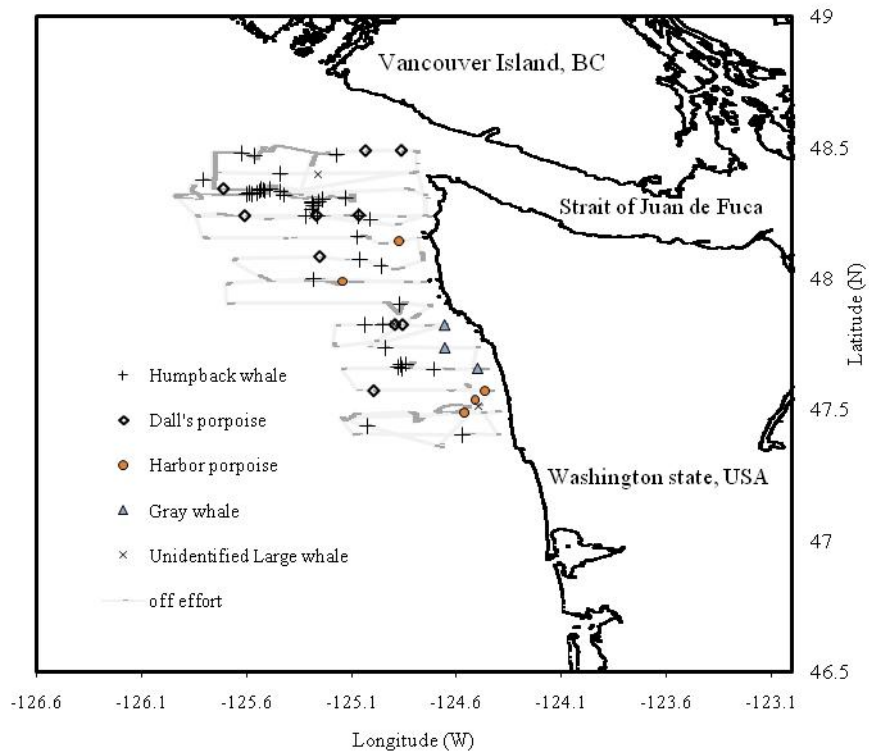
Vancouver Island, BC

Strait of Juan de Fuca

Washington state, USA

Humpback whale

Dall's porpoise

Harbor porpoise

Gray whale

Unidentified Large whale

off effort

49

48.5

48

47.5

47

46.5

Latitude (N)

-126.6 -126.1 -125.6 -125.1 -124.6 -124.1 -123.6 -123.1

Longitude (W)